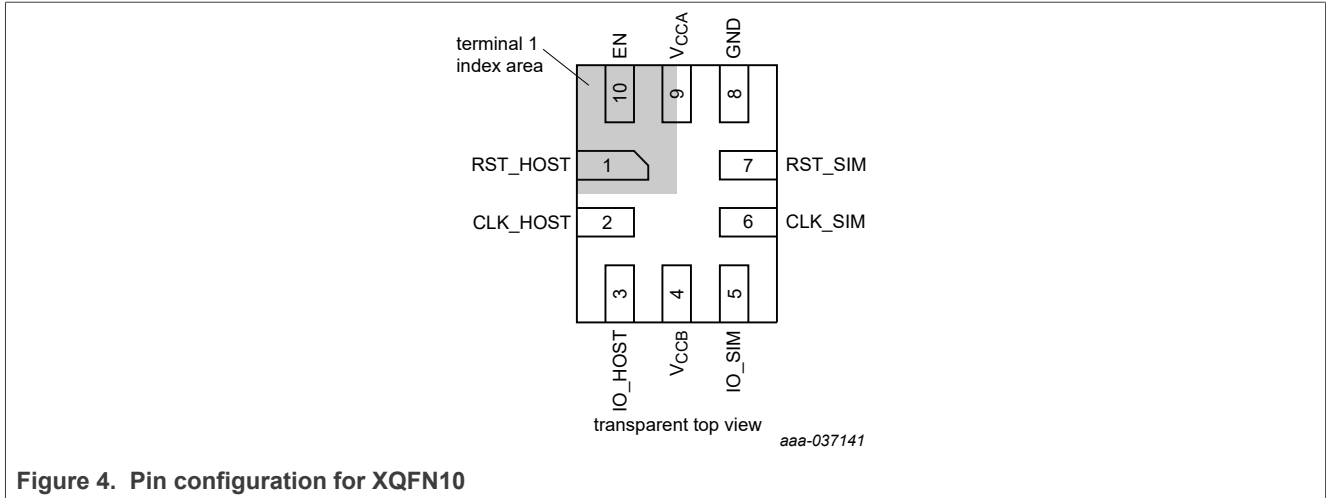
terminal 1 index area

EN

$V_{CCA}$

GND

10

9

8

RST_HOST

1

7

RST_SIM

CLK_HOST

2

6

CLK_SIM

3

4

5

IO_HOST

$V_{CCB}$

IO_SIM

transparent top view

aaa-037141

Figure 4. Pin configuration for XQFN10